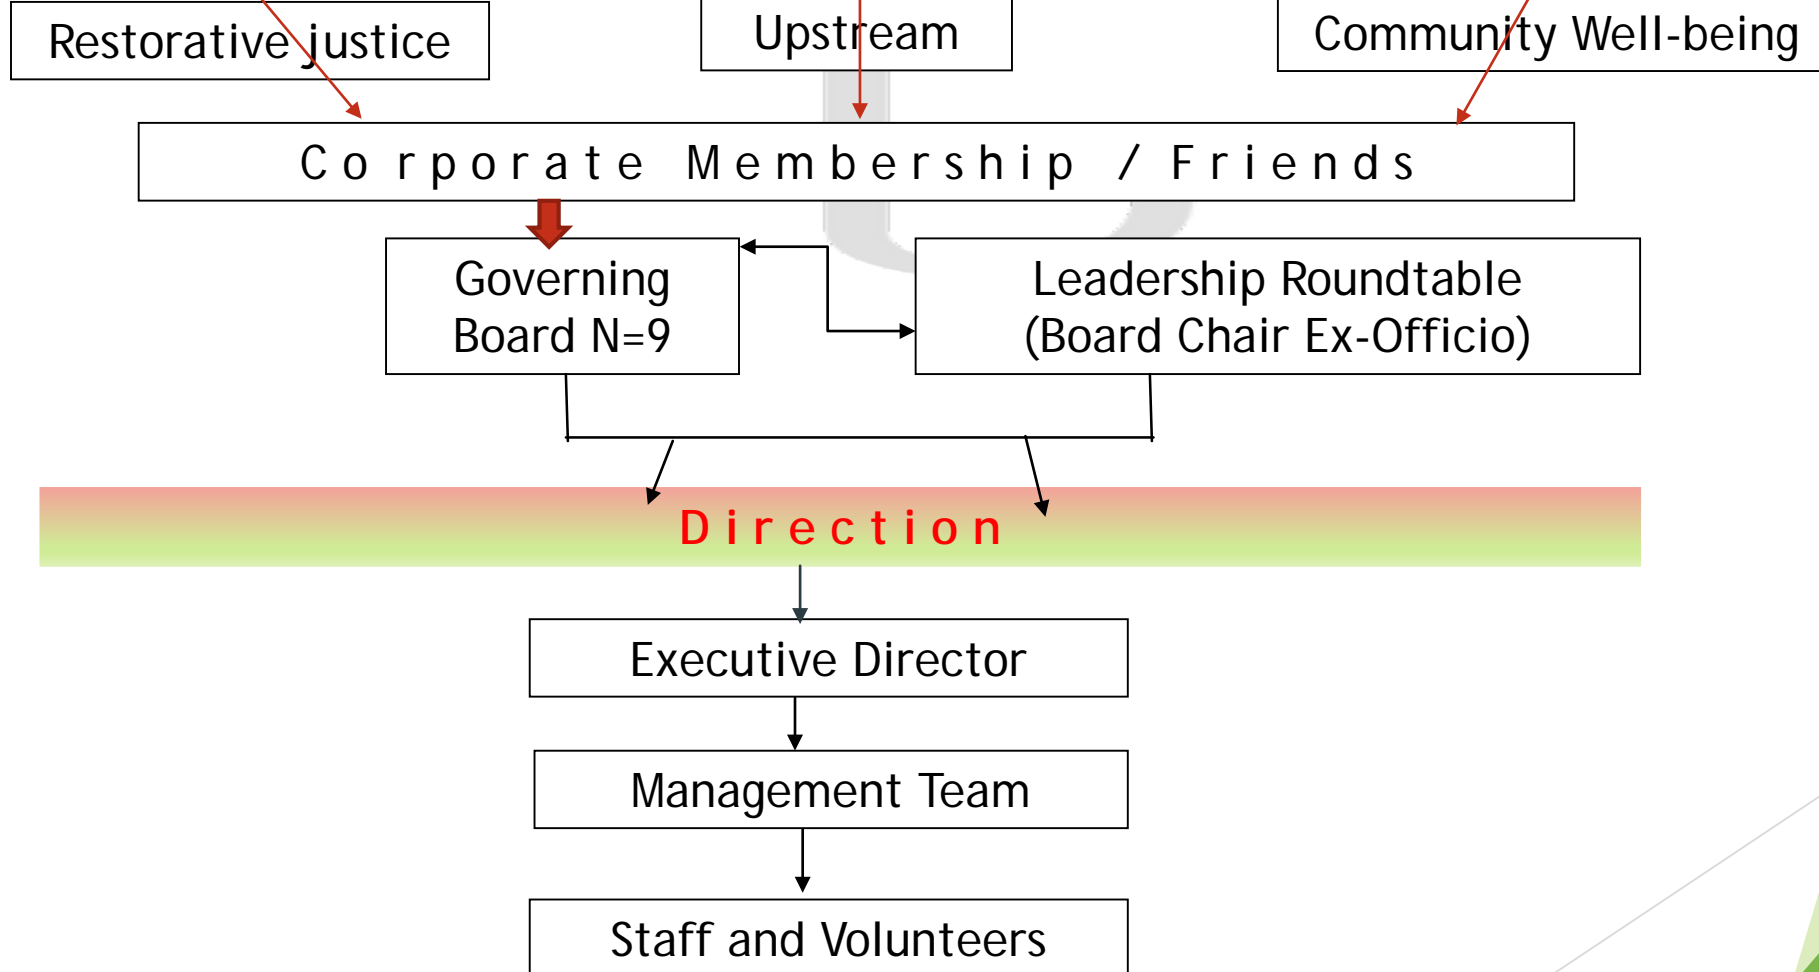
Restorative justice

Upstream

Community Well-being

Corporate Membership / Friends

Governing Board N=9

Leadership Roundtable (Board Chair Ex-Officio)

Direction

Executive Director

Management Team

Staff and Volunteers